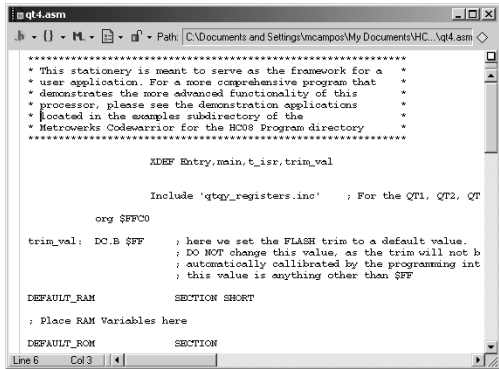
qt4.asm

Path: C:\Documents and Settings\mcampos\My Documents\HC...\qt4.asm

**************************************************************
* This stationery is meant to serve as the framework for a *
* user application. For a more comprehensive program that *
* demonstrates the more advanced functionality of this *
* processor, please see the demonstration applications *
* located in the examples subdirectory of the *
* Metrowerks Codewarrior for the HC08 Program directory *
**************************************************************

XDEF Entry,main,t_isr,trim_val

Include 'qtqy_registers.inc' ; For the QT1, QT2, QT

org $FFC0

trim_val: DC.B $FF ; here we set the FLASH trim to a default value.
; DO NOT change this value, as the trim will not b
; automatically callibrated by the programming int
; this value is anything other than $FF

DEFAULT_RAM SECTION SHORT

; Place RAM Variables here

DEFAULT_ROM SECTION

Line 6 Col 3